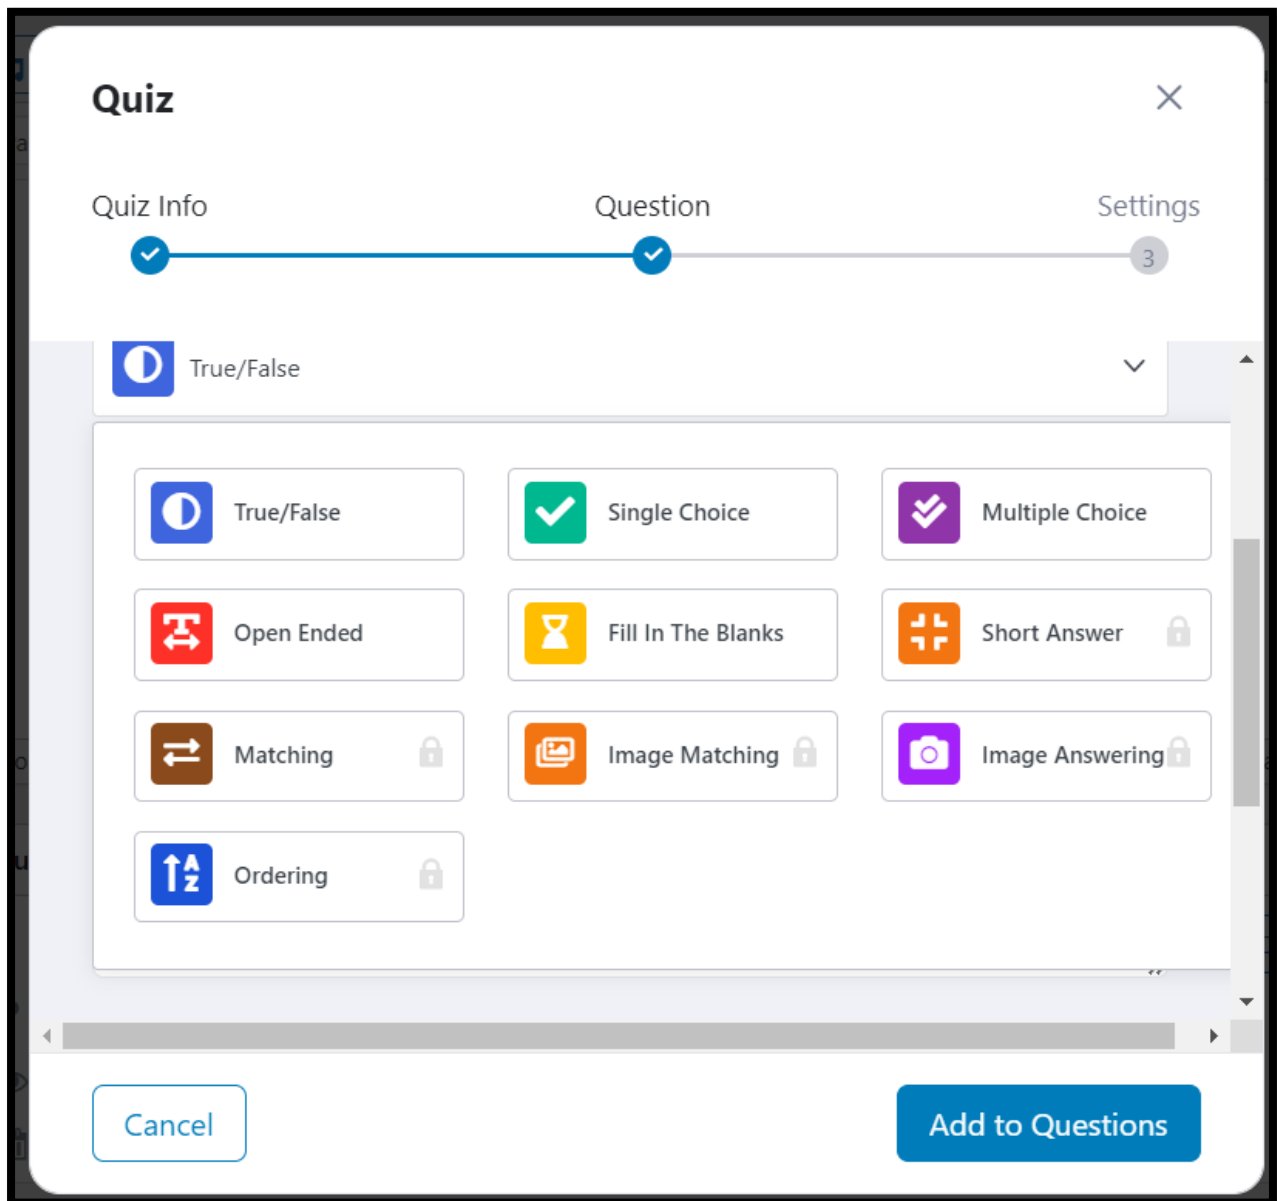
Quiz

Quiz Info

Question

Settings

3

True/False

True/False

Single Choice

Multiple Choice

Open Ended

Fill In The Blanks

Short Answer

Matching

Image Matching

Image Answering

Ordering

Cancel

Add to Questions